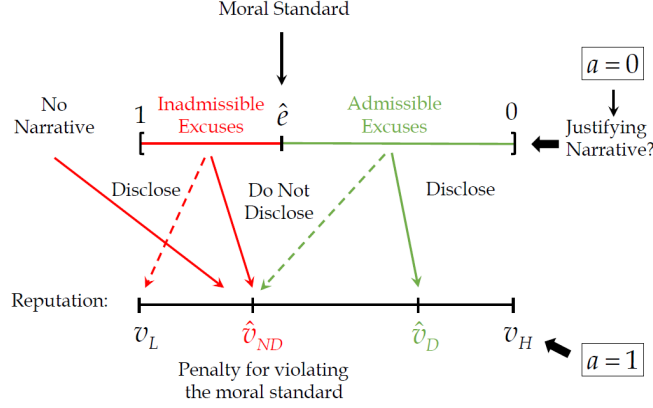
Moral Standard

$a = 0$

No Narrative

1

Inadmissible Excuses

$\hat{e}$

Admissible Excuses

0

Justifying Narrative?

Disclose

Do Not Disclose

Disclose

Reputation:

$v_L$

$\hat{v}_{ND}$

$\hat{v}_D$

$v_H$

$a = 1$

Penalty for violating the moral standard